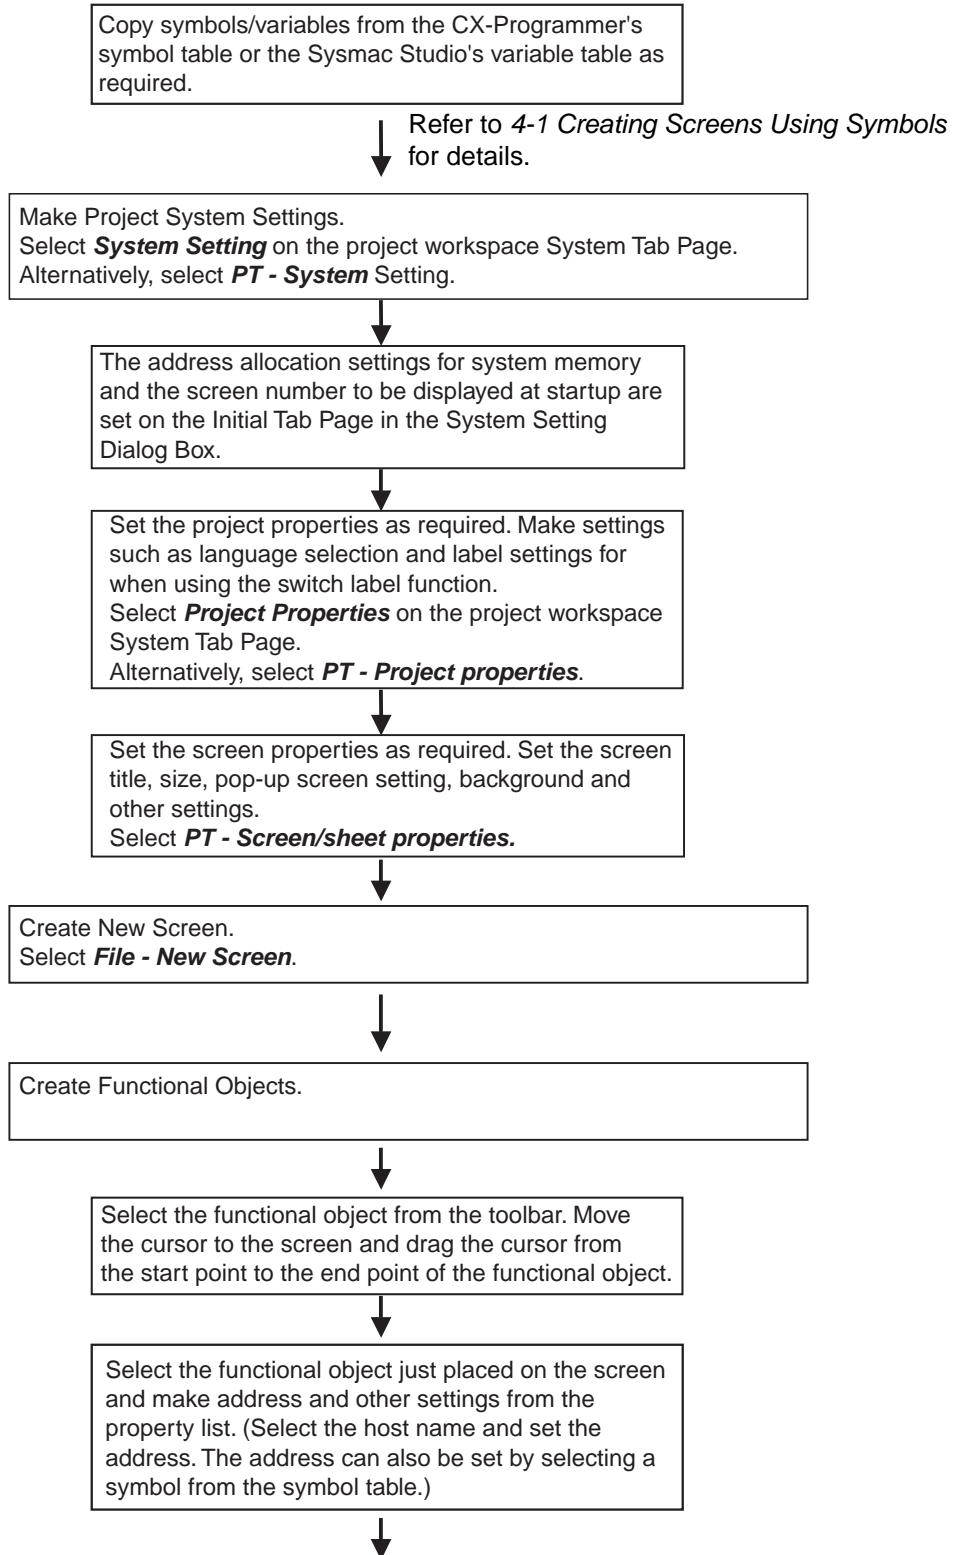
Copy symbols/variables from the CX-Programmer's symbol table or the Sysmac Studio's variable table as required.

Refer to 4-1 Creating Screens Using Symbols for details.

Make Project System Settings.
Select System Setting on the project workspace System Tab Page.
Alternatively, select PT - System Setting.

The address allocation settings for system memory and the screen number to be displayed at startup are set on the Initial Tab Page in the System Setting Dialog Box.

Set the project properties as required. Make settings such as language selection and label settings for when using the switch label function.
Select Project Properties on the project workspace System Tab Page.
Alternatively, select PT - Project properties.

Set the screen properties as required. Set the screen title, size, pop-up screen setting, background and other settings.
Select PT - Screen/sheet properties.

Create New Screen.
Select File - New Screen.

Create Functional Objects.

Select the functional object from the toolbar. Move the cursor to the screen and drag the cursor from the start point to the end point of the functional object.

Select the functional object just placed on the screen and make address and other settings from the property list. (Select the host name and set the address. The address can also be set by selecting a symbol from the symbol table.)